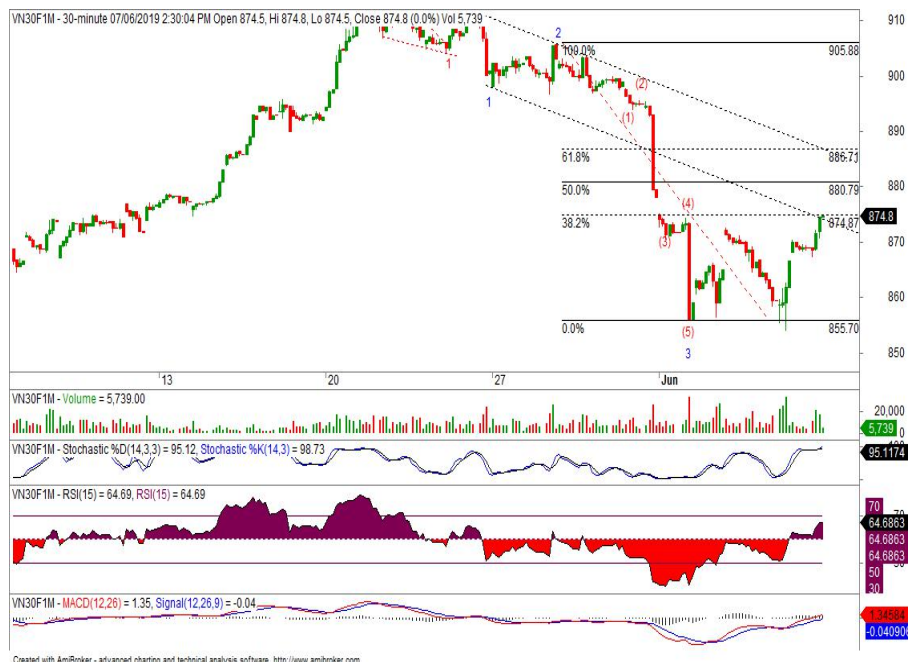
VN30F1M - 30-minute 07/06/2019 2:30:04 PM Open 874.5, Hi 874.8, Lo 874.5, Close 874.8 (0.0%) Vol 5,739

910
900
890
880
870
860
850

2
1
1
100.0%
905.88
(2)
(1)
61.8%
886.71
50.0%
880.79
(4)
38.2%
874.87
874.8
(3)
(5)
0.0%
855.70
3

13
20
27
Jun

VN30F1M - Volume = 5,739.00
20,000
5,739

VN30F1M - Stochastic %D(14,3,3) = 95.12, Stochastic %K(14,3) = 98.73
95.1174

VN30F1M - RSI(15) = 64.69, RSI(15) = 64.69
70
64.6863
64.6863
64.6863
50
30

VN30F1M - MACD(12,26) = 1.35, Signal(12,26,9) = -0.04
1.34584
-0.040900

Created with AmiBroker - advanced charting and technical analysis software. http://www.amibroker.com